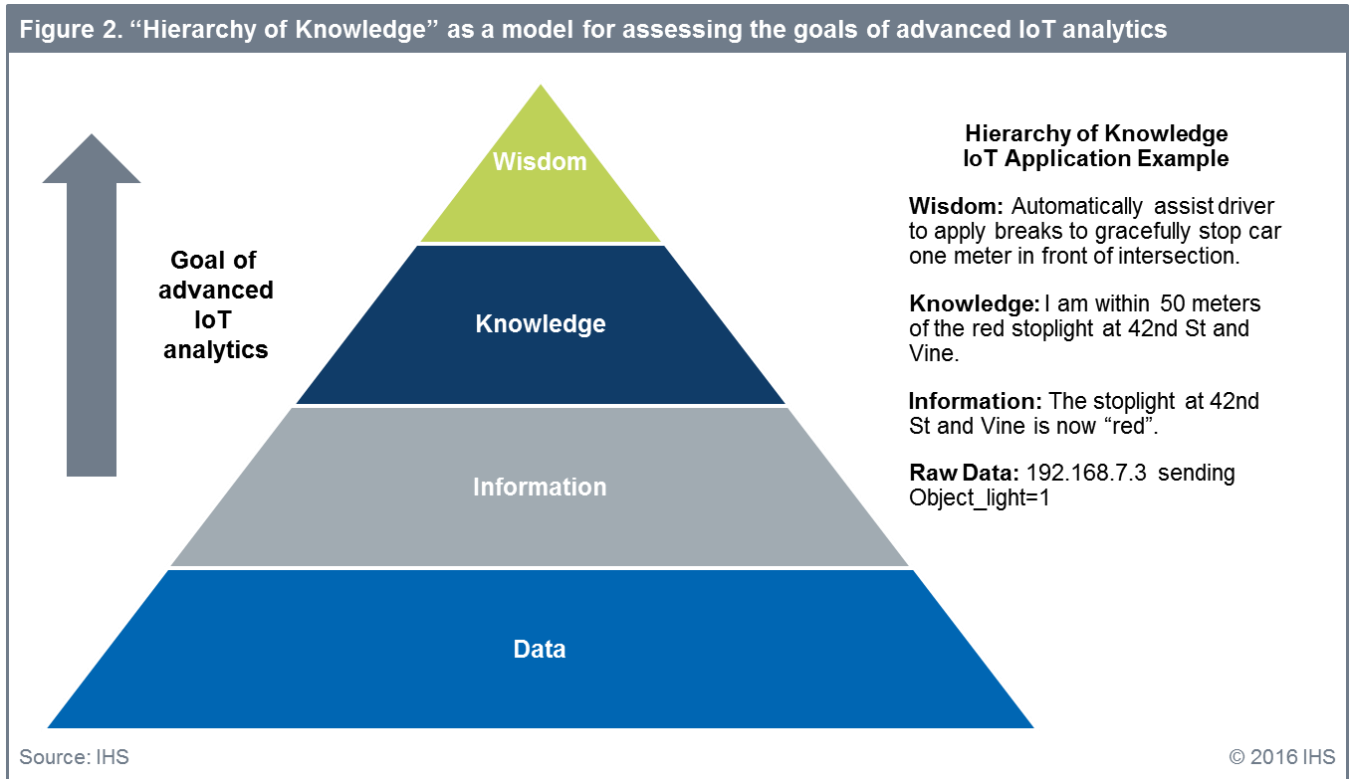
Figure 2. "Hierarchy of Knowledge" as a model for assessing the goals of advanced IoT analytics

Goal of advanced IoT analytics

Wisdom

Knowledge

Information

Data

Hierarchy of Knowledge
IoT Application Example

**Wisdom:** Automatically assist driver to apply breaks to gracefully stop car one meter in front of intersection.

**Knowledge:** I am within 50 meters of the red stoplight at 42nd St and Vine.

**Information:** The stoplight at 42nd St and Vine is now "red".

**Raw Data:** 192.168.7.3 sending Object_light=1

Source: IHS

© 2016 IHS